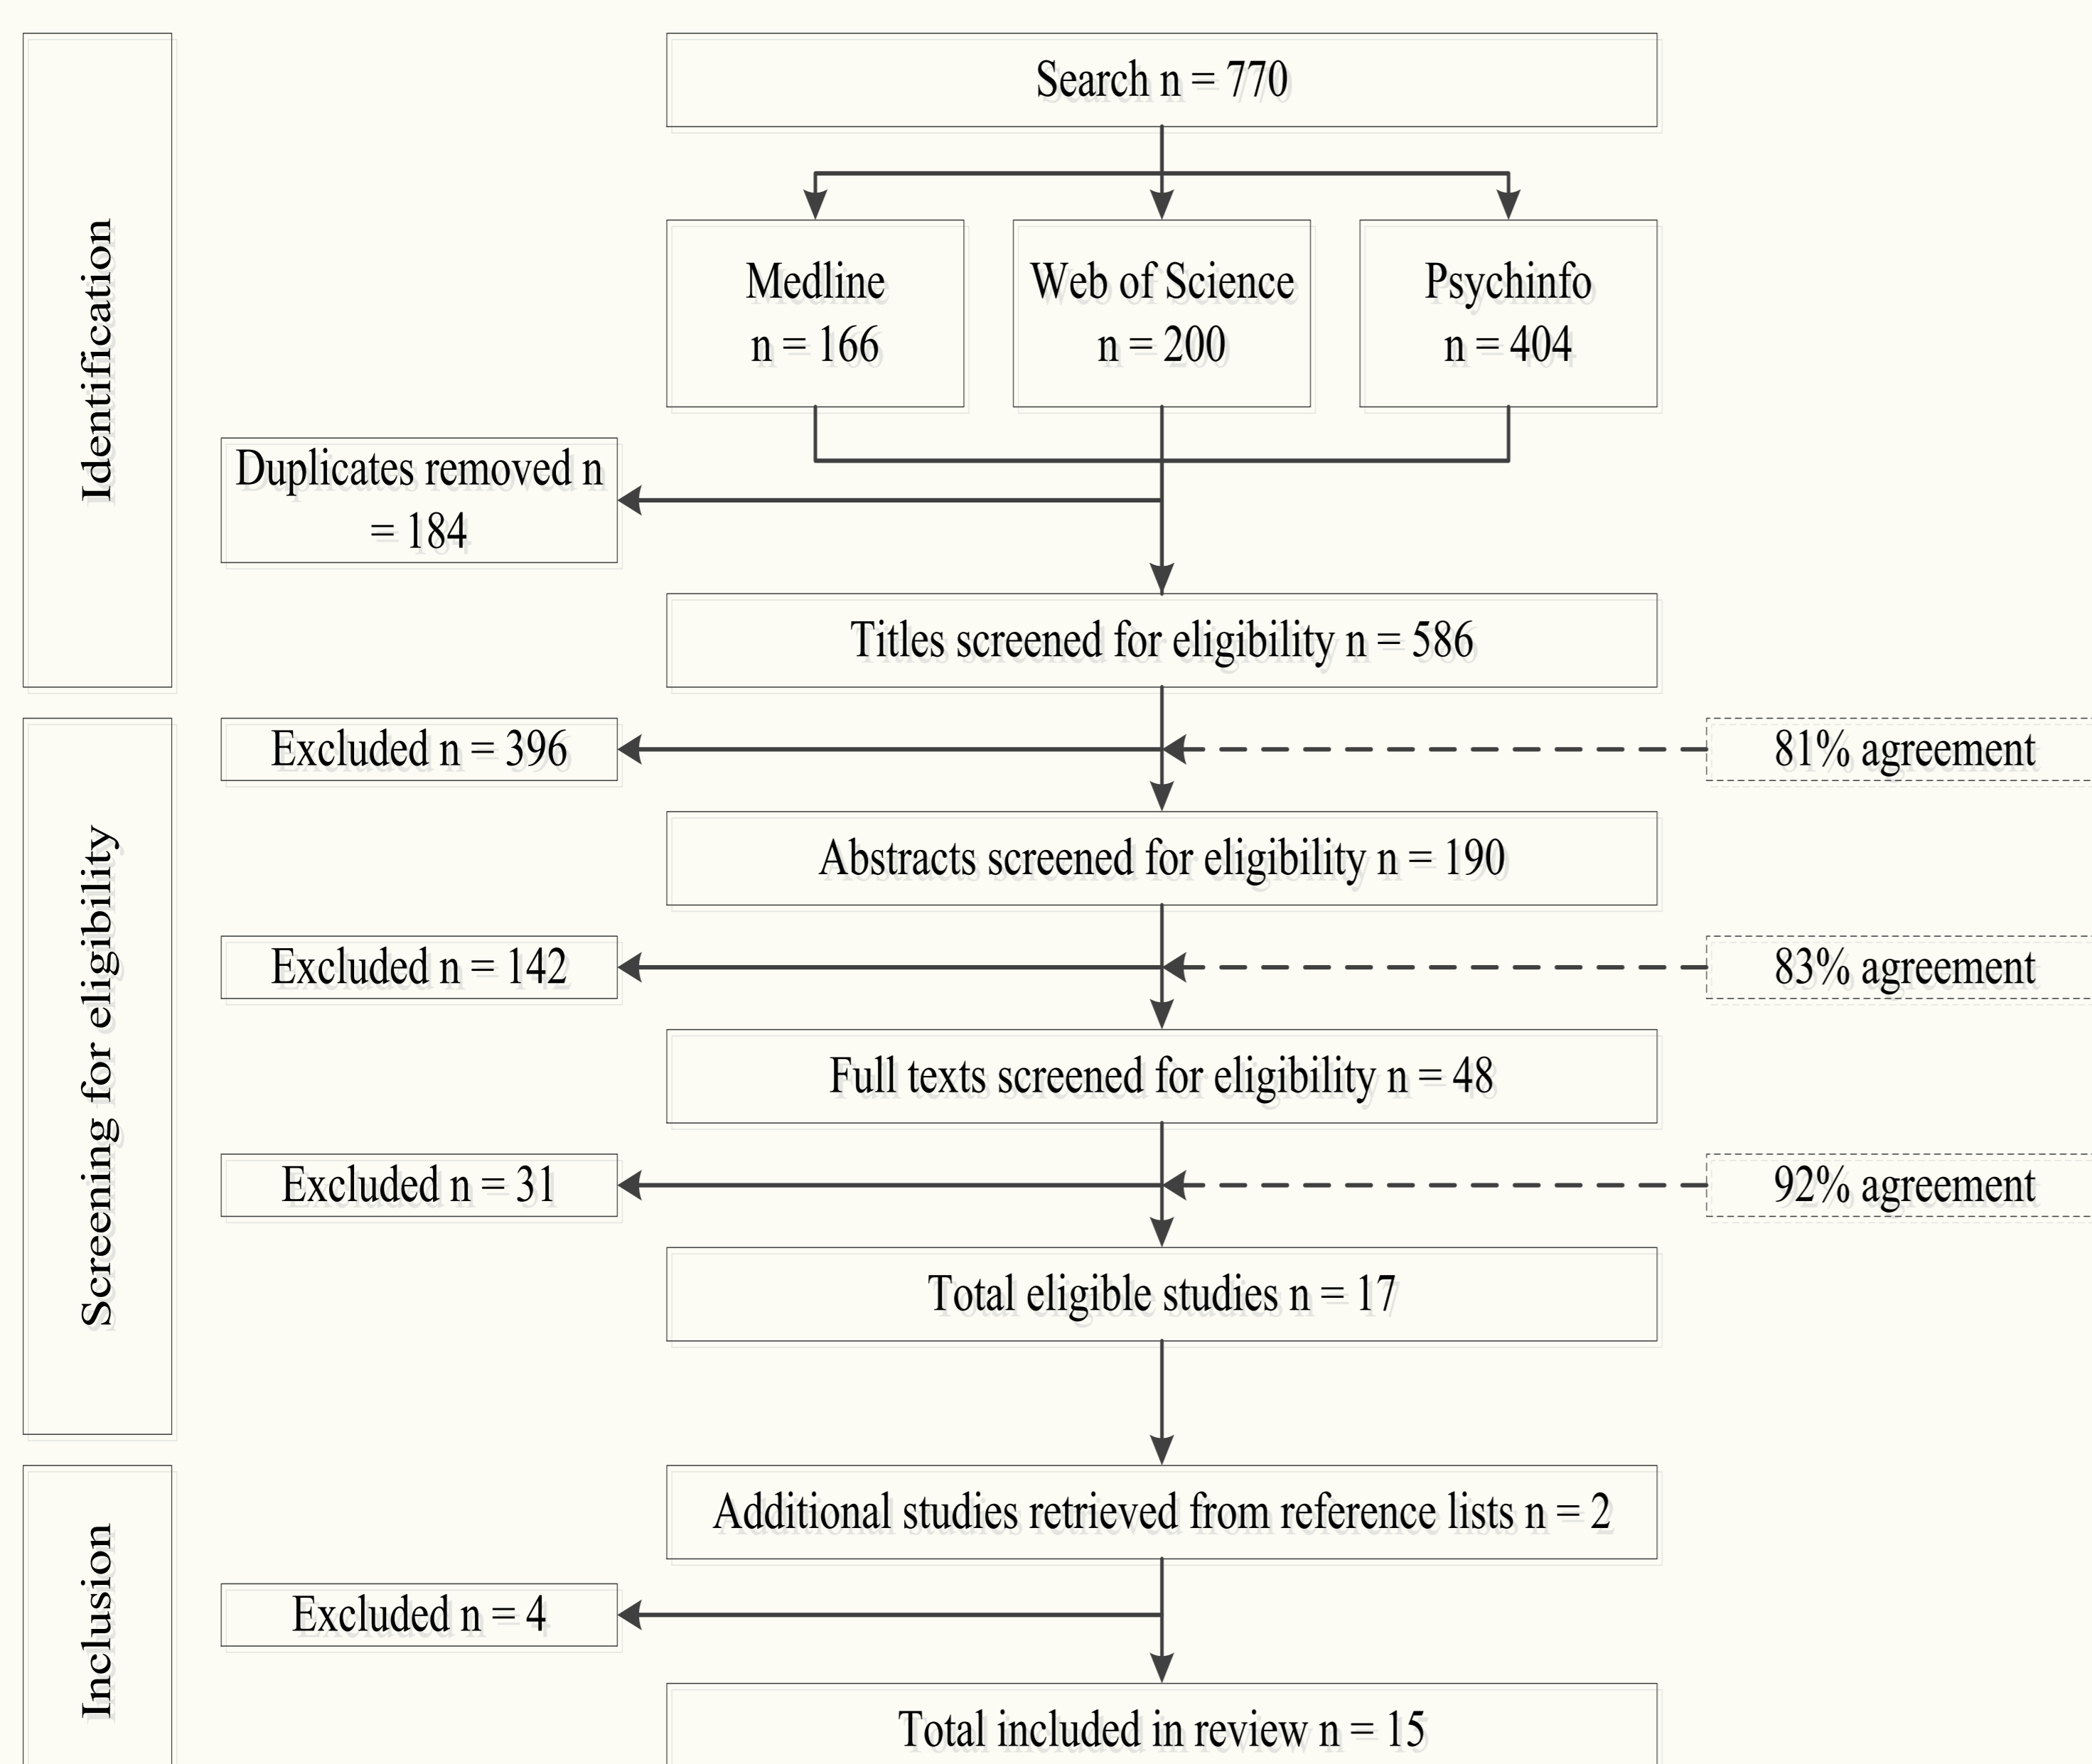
Identification

Search n = 770

Medline
n = 166

Web of Science
n = 200

Psychinfo
n = 404

Duplicates removed n = 184

Titles screened for eligibility n = 586

Screening for eligibility

Excluded n = 396

81% agreement

Abstracts screened for eligibility n = 190

Excluded n = 142

83% agreement

Full texts screened for eligibility n = 48

Excluded n = 31

92% agreement

Total eligible studies n = 17

Inclusion

Additional studies retrieved from reference lists n = 2

Excluded n = 4

Total included in review n = 15